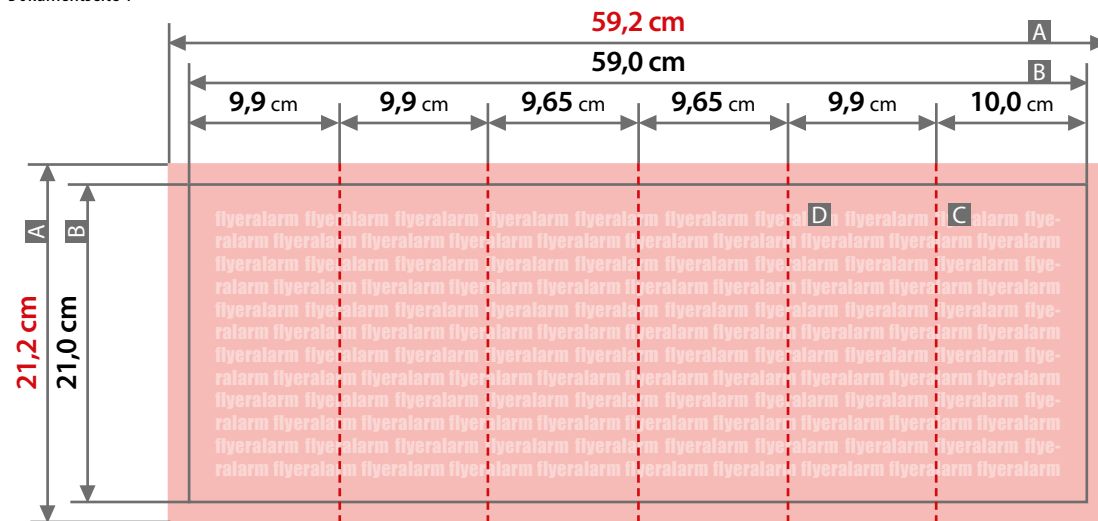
Dokumentseite 1

59,2 cm A

59,0 cm B

9,9 cm 9,9 cm 9,65 cm 9,65 cm 9,9 cm 10,0 cm

A B

21,2 cm 21,0 cm

D C

flyeralarm flyeralarm flyeralarm flyeralarm flyeralarm flyeralarm flyeralarm flyeralarm flyeralarm flyeralarm flyeralarm flyeralarm flyeralarm flyeralarm flyeralarm flyeralarm flyeralarm flyeralarm flyeralarm flyeralarm flyeralarm flyeralarm flyeralarm flyeralarm flyeralarm flyeralarm flyeralarm flyeralarm flyeralarm flyeralarm flyeralarm flyeralarm flyeralarm flyeralarm flyeralarm flyeralarm flyeralarm flyeralarm flyeralarm flyeralarm flyeralarm flyeralarm flyeralarm flyeralarm flyeralarm flyeralarm flyeralarm flyeralarm flyeralarm flyeralarm flyeralarm flyeralarm flyeralarm flyeralarm flyeralarm flyeralarm flyeralarm flyeralarm flyeralarm flyeralarm flyeralarm flyeralarm flyeralarm flyeralarm flyeralarm flyeralarm flyeralarm flyeralarm flyeralarm flyeralarm flyeralarm flyeralarm flyeralarm flyeralarm flyeralarm flyeralarm flyeralarm flyeralarm flyeralarm flyeralarm flyeralarm flyeralarm flyeralarm flyeralarm flyeralarm flyeralarm flyeralarm flyeralarm flyeralarm flyeralarm flyeralarm flyeralarm flyeralarm flyeralarm flyeralarm flyeralarm flyeralarm flyeralarm flyeralarm flyeralarm flyeralarm flyeralarm flyeralarm